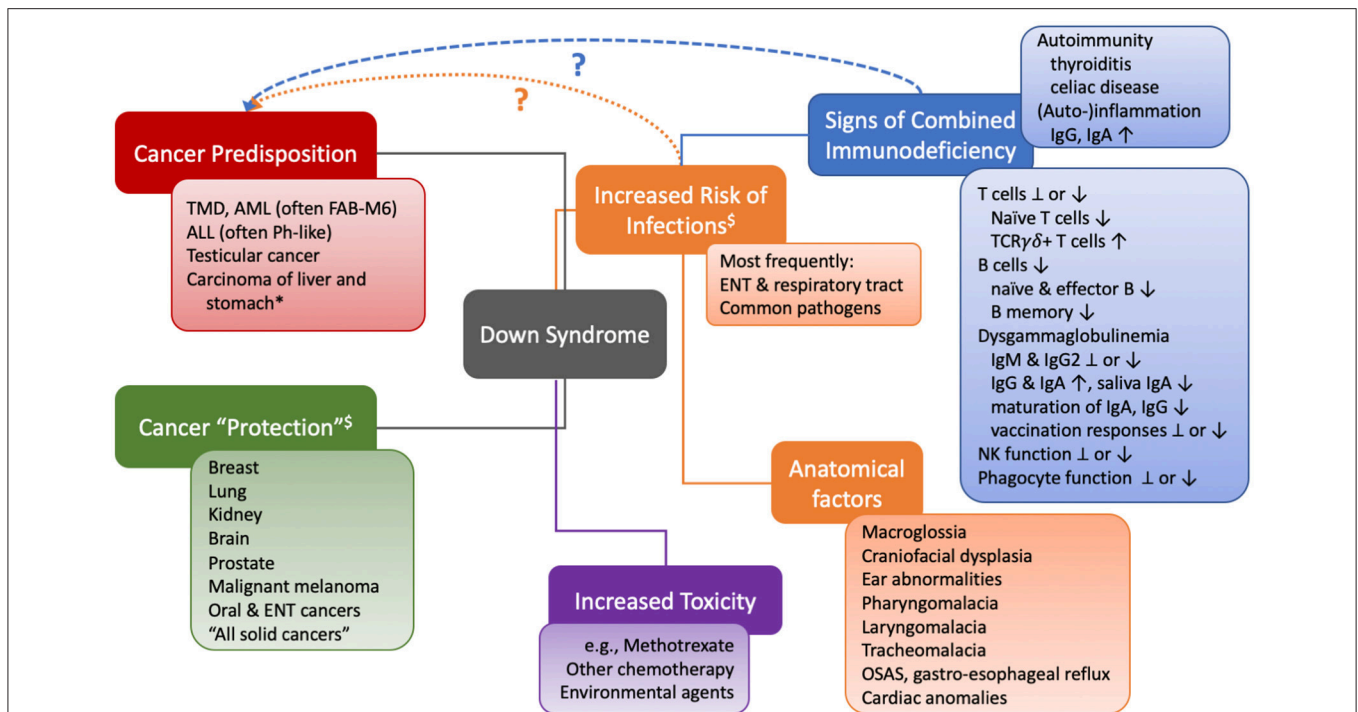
?

?

Autoimmunity
thyroiditis
celiac disease
(Auto-)inflammation
IgG, IgA ↑

Cancer Predisposition

TMD, AML (often FAB-M6)
ALL (often Ph-like)
Testicular cancer
Carcinoma of liver and stomach*

Signs of Combined Immunodeficiency

Increased Risk of Infections$^{\$}$

Most frequently:
ENT & respiratory tract
Common pathogens

T cells ⊥ or ↓
Naïve T cells ↓
TCR$\gamma\delta$+ T cells ↑
B cells ↓
naïve & effector B ↓
B memory ↓
Dysgammaglobulinemia
IgM & IgG2 ⊥ or ↓
IgG & IgA ↑, saliva IgA ↓
maturation of IgA, IgG ↓
vaccination responses ⊥ or ↓
NK function ⊥ or ↓
Phagocyte function ⊥ or ↓

Down Syndrome

Cancer “Protection”$^{\$}$

Breast
Lung
Kidney
Brain
Prostate
Malignant melanoma
Oral & ENT cancers
“All solid cancers”

Anatomical factors

Macroglossia
Craniofacial dysplasia
Ear abnormalities
Pharyngomalacia
Laryngomalacia
Tracheomalacia
OSAS, gastro-esophageal reflux
Cardiac anomalies

Increased Toxicity

e.g., Methotrexate
Other chemotherapy
Environmental agents